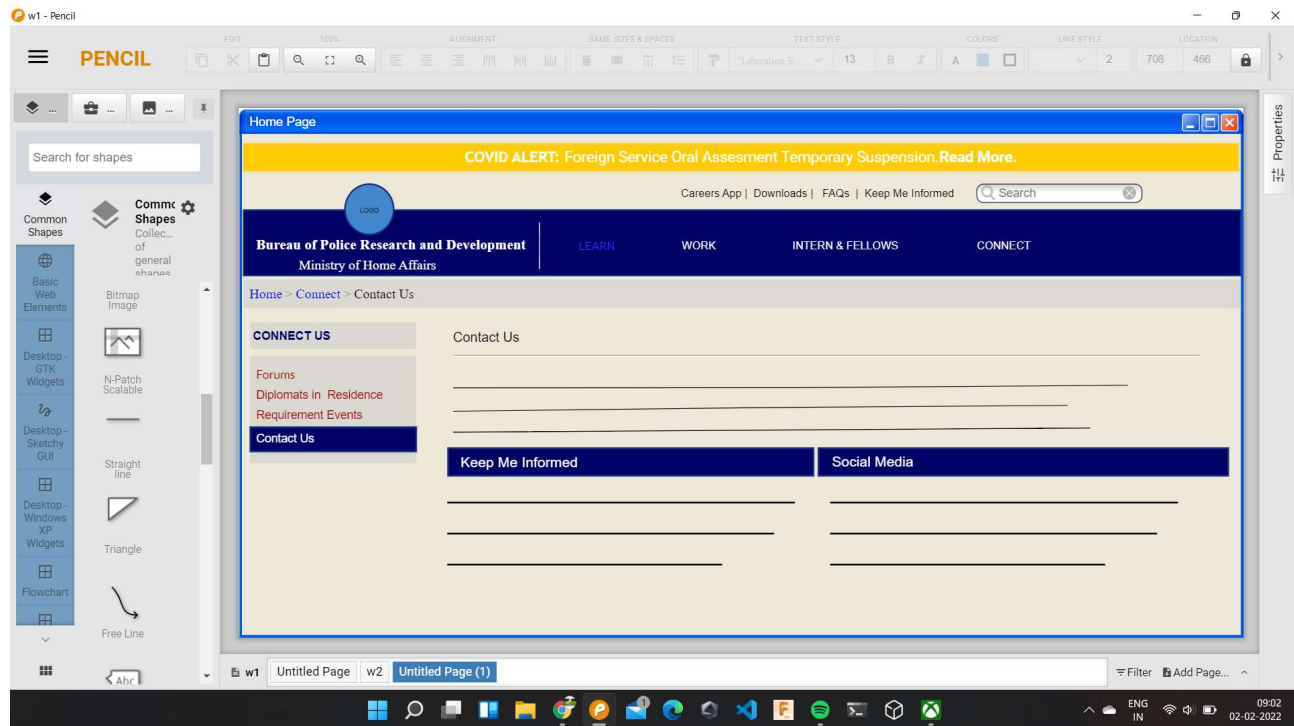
w1 - Pencil

PENCIL

EDIT 100% ALIGNMENT SAME SIZES & SPACES TEXT STYLE COLORS LINE STYLE LOCATION

Liberation S... 13 B I A 2 708 466

Properties

Search for shapes

Common Shapes

Common Shapes
Collec... of general shapes

Basic Web Elements

Desktop - GTK Widgets

Desktop - Sketchy GUI

Desktop - Windows XP Widgets

Flowchart

Bitmap Image

N-Patch Scalable

Straight line

Triangle

Free Line

Abc

Home Page

COVID ALERT: Foreign Service Oral Assesment Temporary Suspension.Read More.

LOGO

Careers App | Downloads | FAQs | Keep Me Informed

Search

Bureau of Police Research and Development
Ministry of Home Affairs

LEARN WORK INTERN & FELLOWS CONNECT

Home > Connect > Contact Us

CONNECT US

Forums
Diplomats in Residence
Requirement Events
Contact Us

Contact Us

Keep Me Informed

Social Media

w1 Untitled Page w2 Untitled Page (1)

Filter Add Page...

ENG IN 09:02 02-02-2022